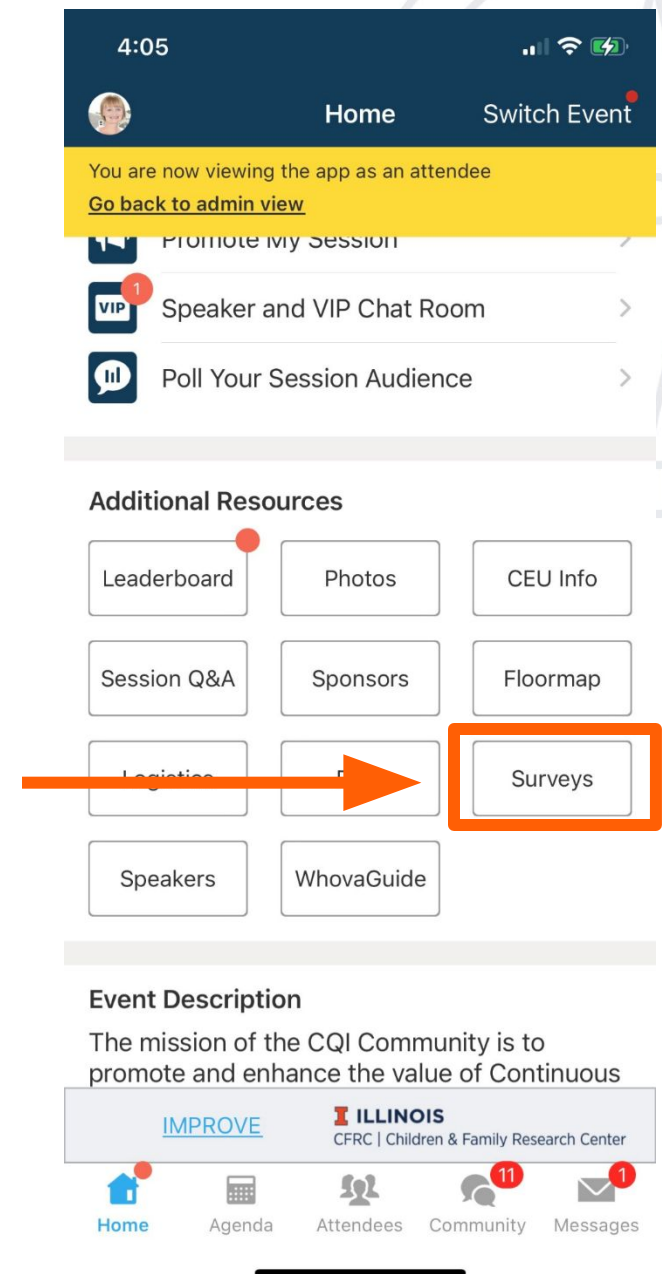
4:05

Home

Switch Event

You are now viewing the app as an attendee

Go back to admin view

Promote My Session

1

VIP

Speaker and VIP Chat Room

Poll Your Session Audience

Additional Resources

Leaderboard

Photos

CEU Info

Session Q&A

Sponsors

Floormap

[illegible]

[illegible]

Surveys

Speakers

WhovaGuide

Event Description

The mission of the CQI Community is to promote and enhance the value of Continuous

IMPROVE

I ILLINOIS

CFRC | Children & Family Research Center

Home

Agenda

Attendees

11

Community

1

Messages